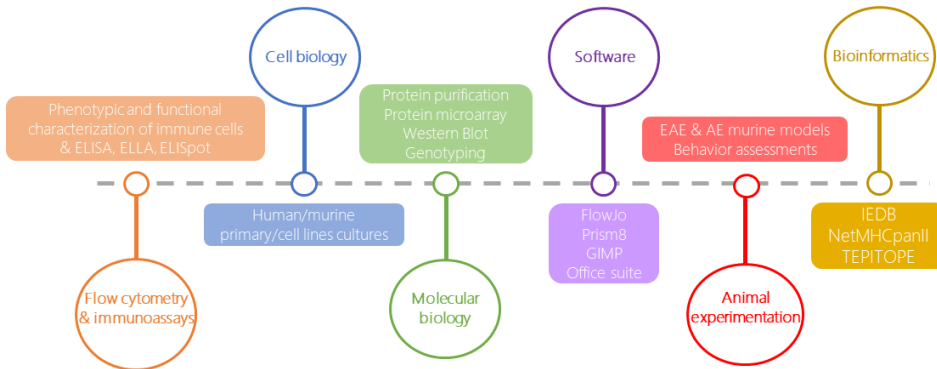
Cell biology

Software

Bioinformatics

Phenotypic and functional characterization of immune cells & ELISA, ELLA, ELISpot

Protein purification
Protein microarray
Western Blot
Genotyping

EAE & AE murine models
Behavior assessments

Human/murine primary/cell lines cultures

FlowJo
Prism8
GIMP
Office suite

IEDB
NetMHCpanII
TEPITOPE

Flow cytometry & immunoassays

Molecular biology

Animal experimentation